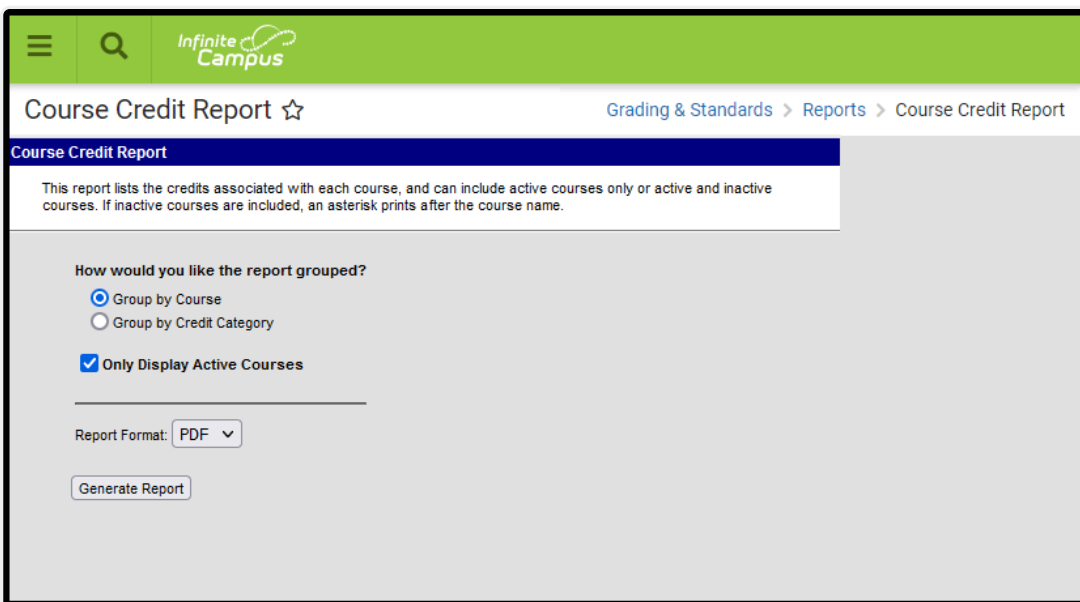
Infinite Campus

Course Credit Report ☆

Grading & Standards > Reports > Course Credit Report

Course Credit Report

This report lists the credits associated with each course, and can include active courses only or active and inactive courses. If inactive courses are included, an asterisk prints after the course name.

How would you like the report grouped?

Group by Course

Group by Credit Category

Only Display Active Courses

Report Format: PDF

Generate Report